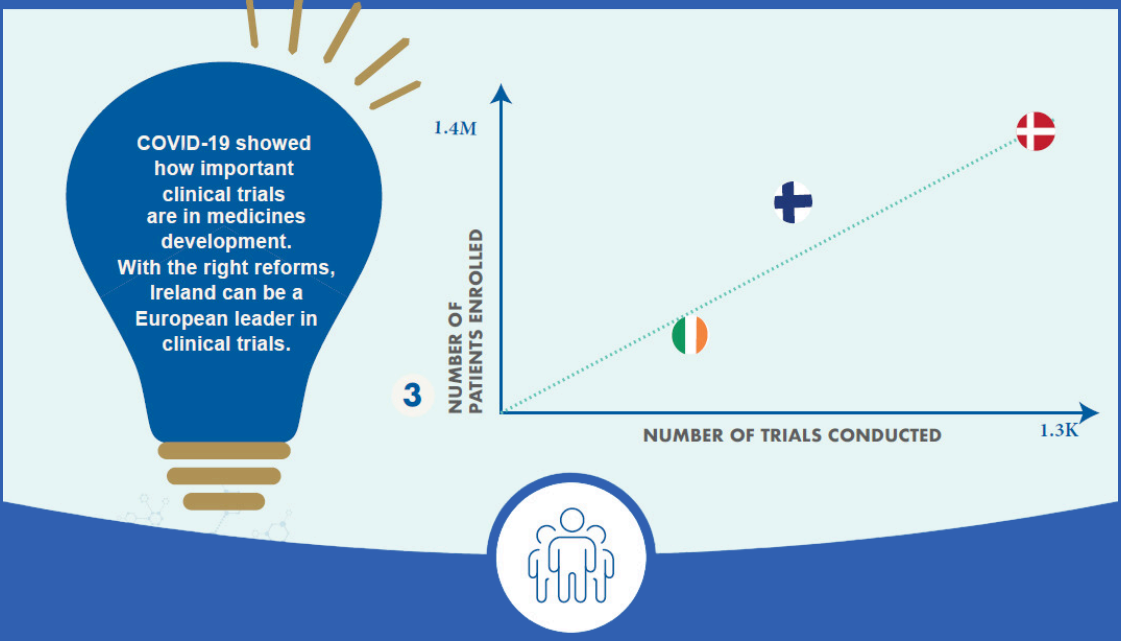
COVID-19 showed how important clinical trials are in medicines development. With the right reforms, Ireland can be a European leader in clinical trials.

1.4M

NUMBER OF PATIENTS ENROLLED

3

NUMBER OF TRIALS CONDUCTED

1.3K